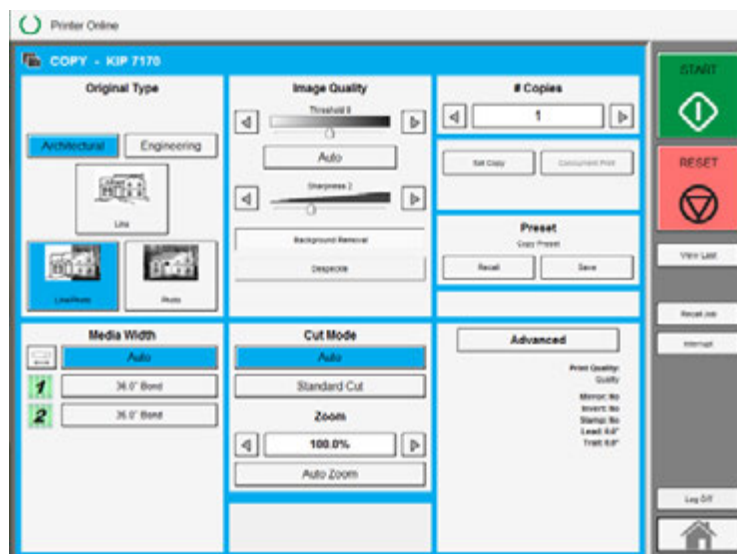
Printer Online

COPY - KIP 7170

Original Type

Architectural Engineering

Line

Line/Photo

Photo

Image Quality

Threshold 8

Auto

Sharpness 2

Background Removal

Despeckle

# Copies

1

Set Copy

Concurrent Print

Preset

Copy Preset

Recall

Save

START

RESET

View Last

Recall Job

Interrupt

Log Off

Media Width

Auto

1 36.0" Bond

2 36.0" Bond

Cut Mode

Auto

Standard Cut

Zoom

100.0%

Auto Zoom

Advanced

Print Quality: Quality

Mirror: No

Invert: No

Stamp: No

Lead: 0.0"

Trail: 0.0"